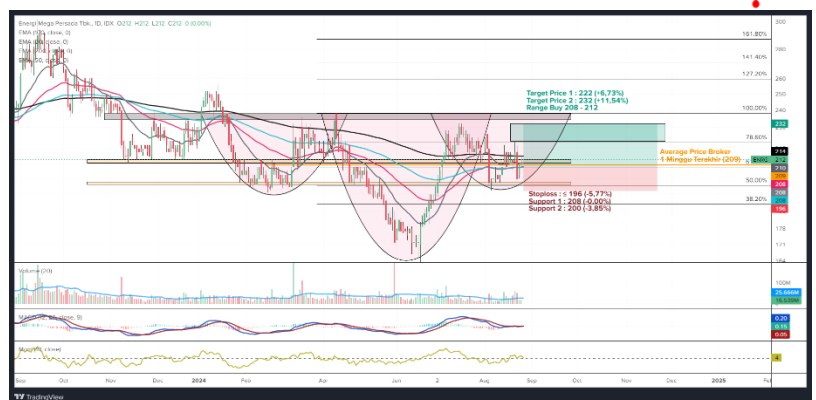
Energi Mega Persada Tbk., 1D, IDX O212 H212 L212 C212 0 (0.00%)
EMA (10, close, 0)
EMA (20, close, 0)
EMA (50, close, 0)
EMA (200, close, 0)

161.80%
141.40%
127.20%
100.00%
78.60%
50.00%
38.20%

Target Price 1 : 222 (+6,73%)
Target Price 2 : 232 (+11,54%)
Range Buy 208 - 212

Average Price Broker
1 Minggu Terakhir (209)

Stoploss : ≤ 196 (-5,77%)
Support 1 : 208 (-0,00%)
Support 2 : 200 (-3,85%)

300
280
260
250
240
232
214
212
210
208
196
178
171
164

Volume (20)
100M
25.666M
16.539M

MACD (12, 26, close, 9)
0.20
0.15
0.05

MomRSI (close)
4

Sep
Oct
Nov
Dec
2024
Feb
Apr
Jun
Aug
Sep
Oct
Nov
Dec
2025
Feb

TradingView